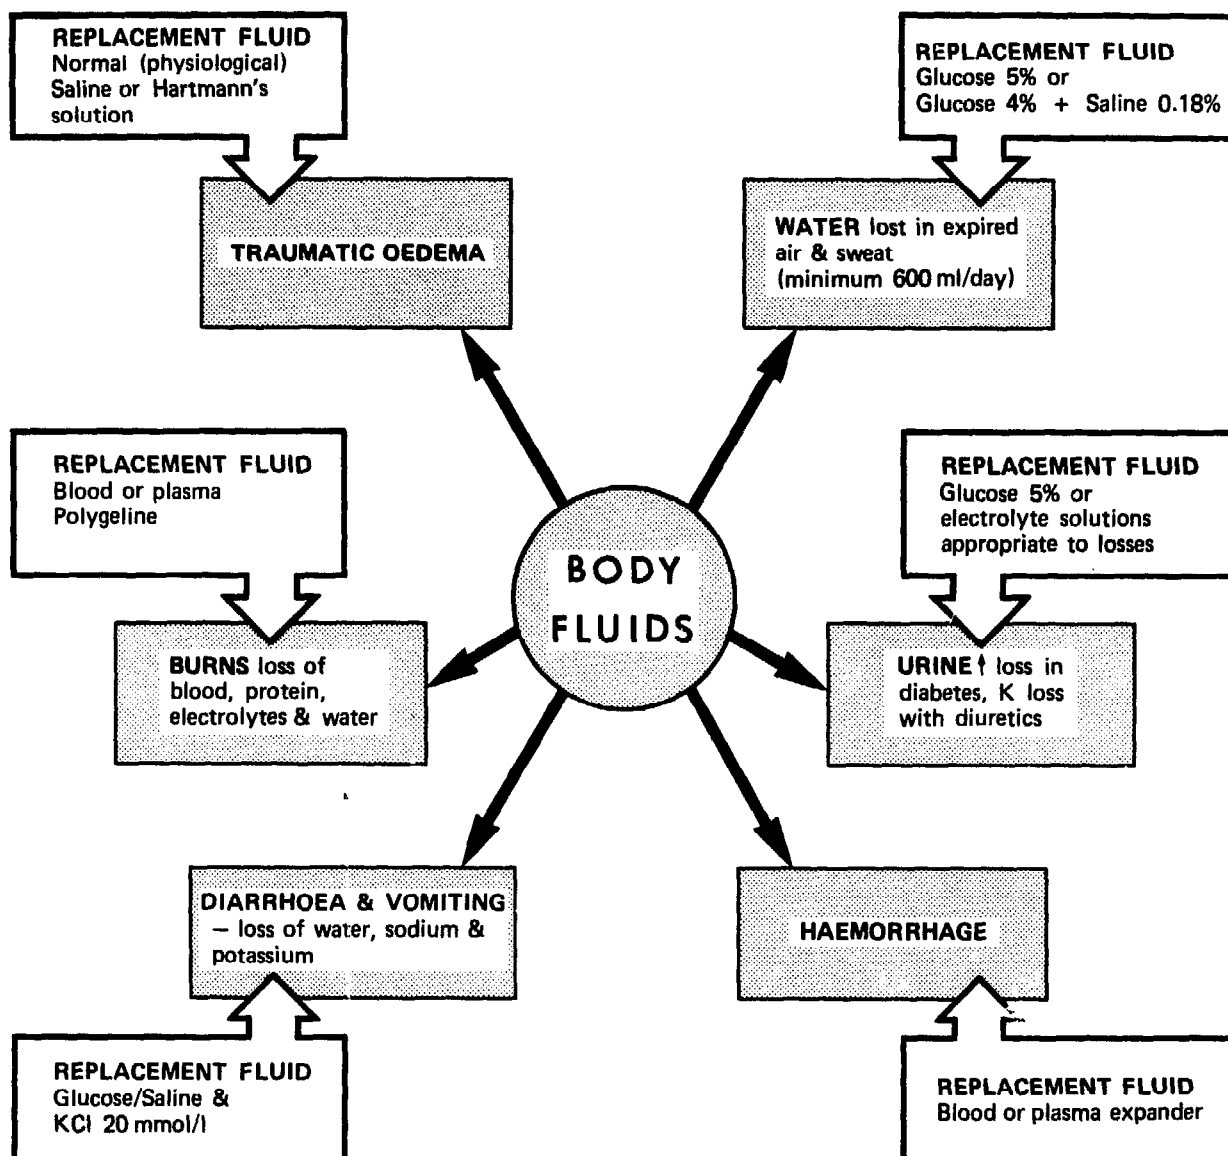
REPLACEMENT FLUID
Normal (physiological) Saline or Hartmann's solution

TRAUMATIC OEDEMA

REPLACEMENT FLUID
Glucose 5% or
Glucose 4% + Saline 0.18%

WATER lost in expired air & sweat (minimum 600 ml/day)

REPLACEMENT FLUID
Blood or plasma
Polygeline

BURNS loss of blood, protein, electrolytes & water

BODY FLUIDS

REPLACEMENT FLUID
Glucose 5% or electrolyte solutions appropriate to losses

URINE ↑ loss in diabetes, K loss with diuretics

DIARRHOEA & VOMITING – loss of water, sodium & potassium

HAEMORRHAGE

REPLACEMENT FLUID
Glucose/Saline &
KCl 20 mmol/l

REPLACEMENT FLUID
Blood or plasma expander